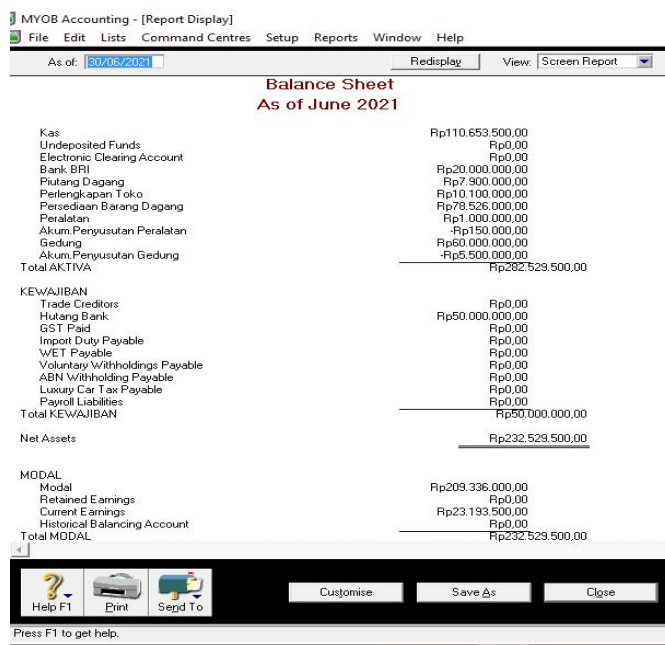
MYOB Accounting - [Report Display]
File Edit Lists Command Centres Setup Reports Window Help

As of: 30/06/2021 Redisplay View: Screen Report

Balance Sheet
As of June 2021

| | |
|---|---|
| Kas | Rp110.653.500,00 |
| Undeposited Funds | Rp0,00 |
| Electronic Clearing Account | Rp0,00 |
| Bank BRI | Rp20.000.000,00 |
| Piutang Dagang | Rp7.900.000,00 |
| Perlengkapan Toko | Rp10.100.000,00 |
| Persediaan Barang Dagang | Rp78.526.000,00 |
| Peralatan | Rp1.000.000,00 |
| Akum.Penyusutan Peralatan | -Rp150.000,00 |
| Gedung | Rp60.000.000,00 |
| Akum.Penyusutan Gedung | -Rp5.500.000,00 |
| Total AKTIVA | Rp282.529.500,00 |
| KEWAJIBAN | |
| Trade Creditors | Rp0,00 |
| Hutang Bank | Rp50.000.000,00 |
| GST Paid | Rp0,00 |
| Import Duty Payable | Rp0,00 |
| WET Payable | Rp0,00 |
| Voluntary Withholdings Payable | Rp0,00 |
| ABN Withholding Payable | Rp0,00 |
| Luxury Car Tax Payable | Rp0,00 |
| Payroll Liabilities | Rp0,00 |
| Total KEWAJIBAN | Rp50.000.000,00 |
| Net Assets | Rp232.529.500,00 |
| MODAL | |
| Modal | Rp209.336.000,00 |
| Retained Earnings | Rp0,00 |
| Current Earnings | Rp23.193.500,00 |
| Historical Balancing Account | Rp0,00 |
| Total MODAL | Rp232.529.500,00 |

Help F1 Print Send To Customise Save As Close

Press F1 to get help.